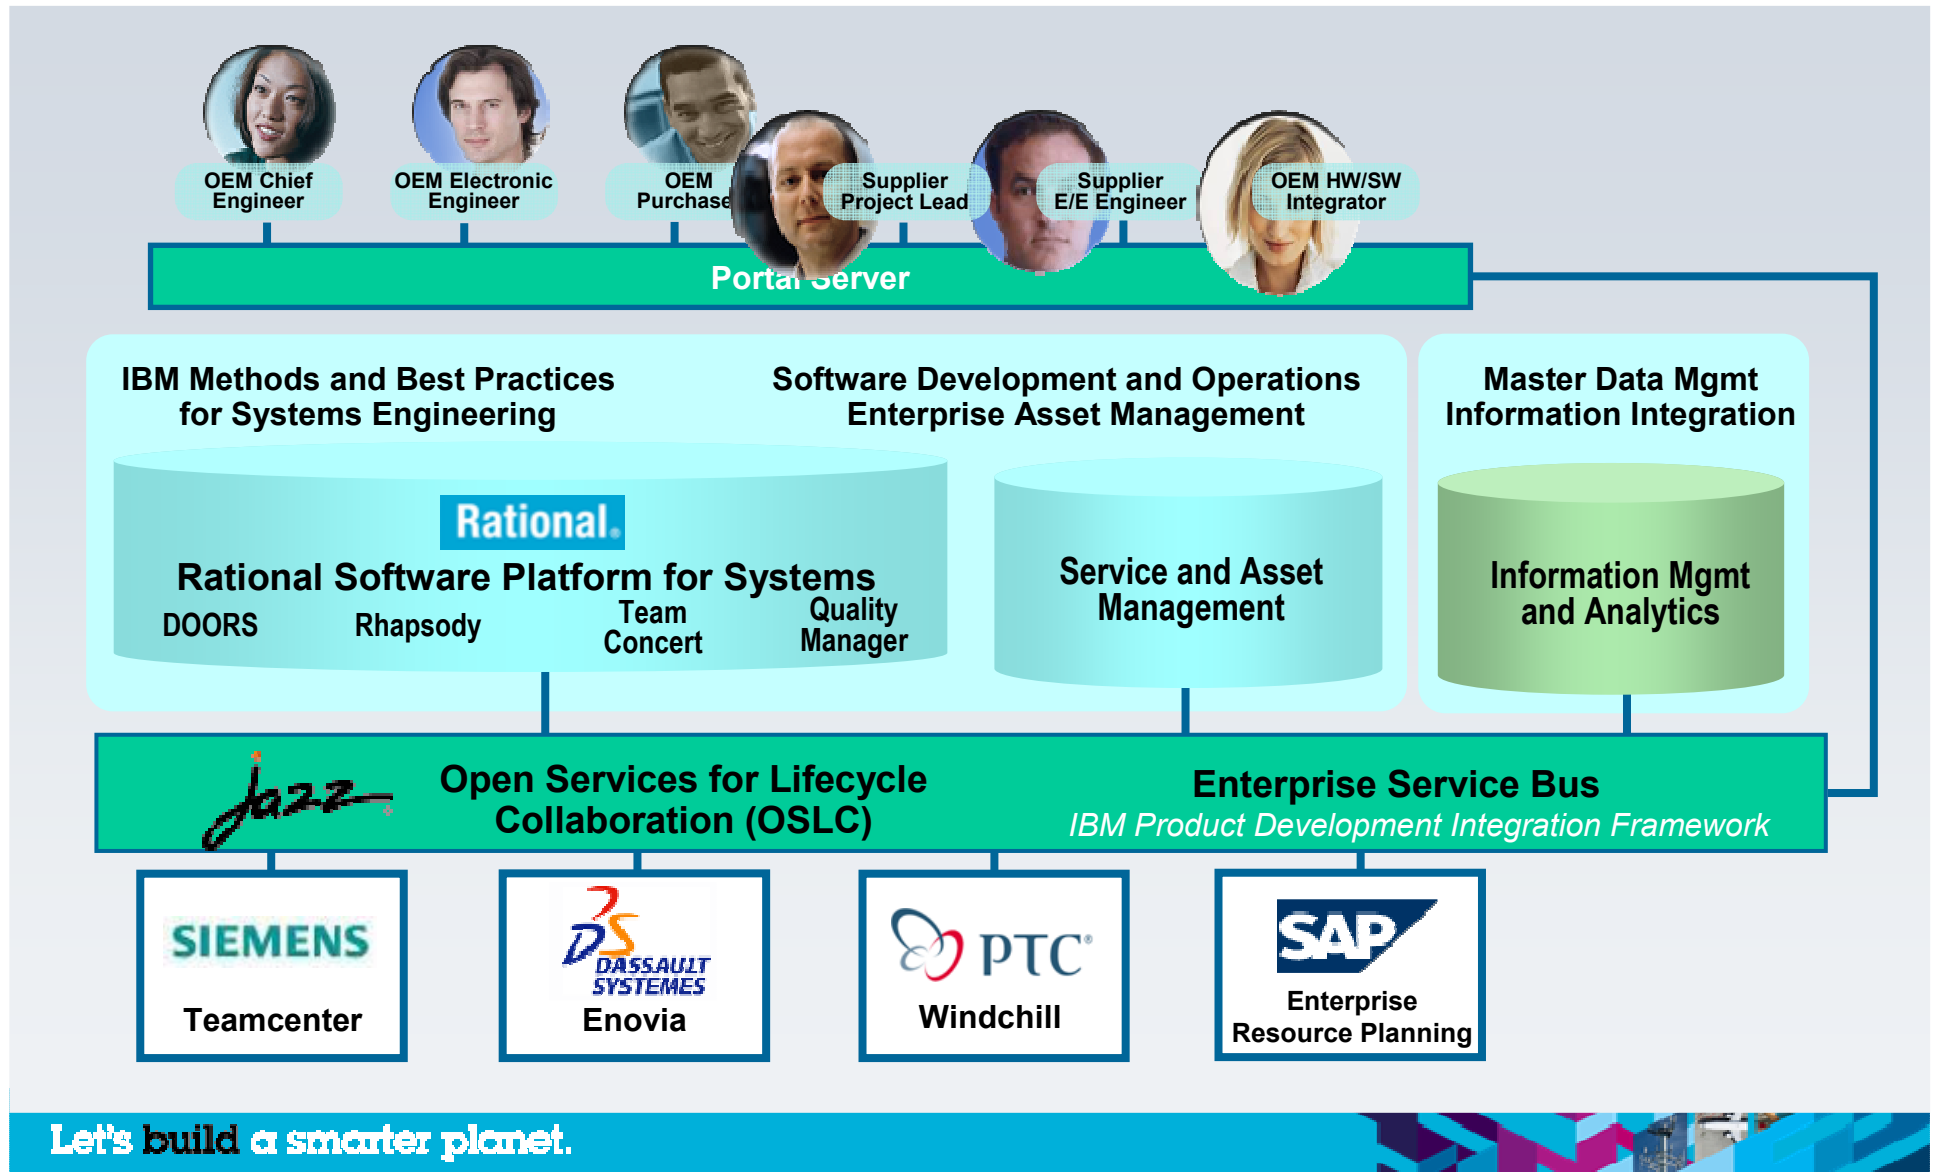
OEM Chief Engineer

OEM Electronic Engineer

OEM Purchase

Supplier Project Lead

Supplier E/E Engineer

OEM HW/SW Integrator

Portal Server

IBM Methods and Best Practices for Systems Engineering

Software Development and Operations Enterprise Asset Management

Master Data Mgmt Information Integration

Rational.

Rational Software Platform for Systems

DOORS

Rhapsody

Team Concert

Quality Manager

Service and Asset Management

Information Mgmt and Analytics

Jazz

Open Services for Lifecycle Collaboration (OSLC)

Enterprise Service Bus

IBM Product Development Integration Framework

SIEMENS

Teamcenter

DASSAULT SYSTEMES

Enovia

PTC

Windchill

SAP

Enterprise Resource Planning

Let's build a smarter planet.